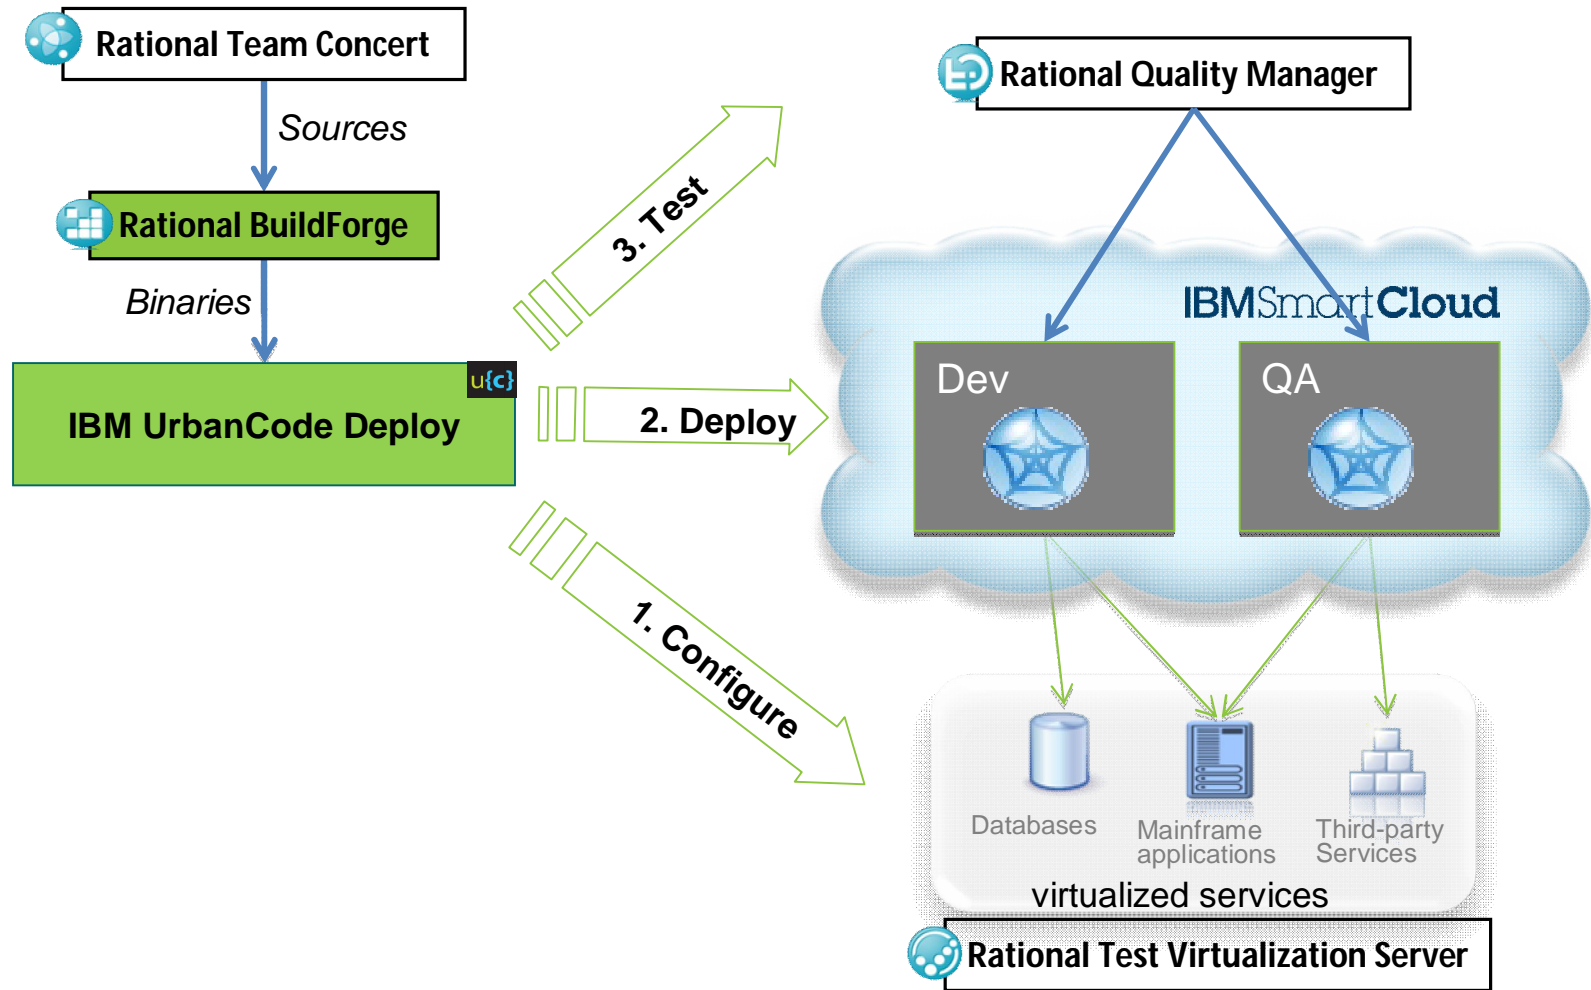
Rational Team Concert

Sources

Rational BuildForge

Binaries

u{c}

IBM UrbanCode Deploy

3. Test

2. Deploy

1. Configure

Rational Quality Manager

IBMSmartCloud

Dev

QA

Databases

Mainframe applications

Third-party Services

virtualized services

Rational Test Virtualization Server